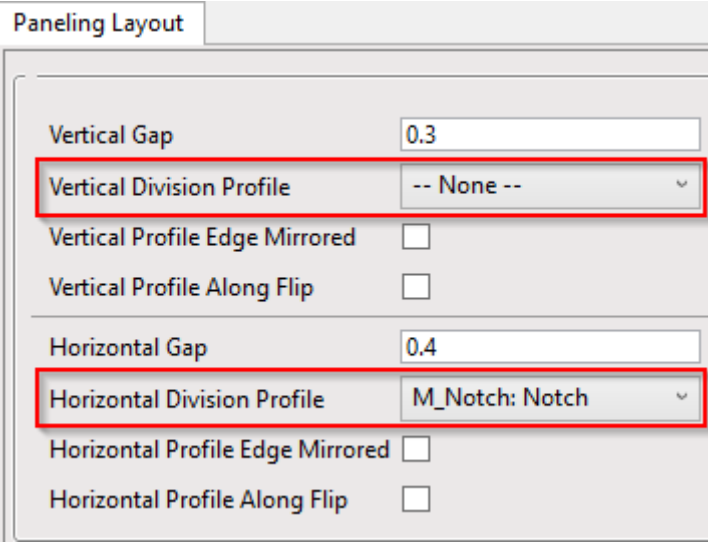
Paneling Layout

Vertical Gap 0.3
Vertical Division Profile -- None --
Vertical Profile Edge Mirrored
Vertical Profile Along Flip

Horizontal Gap 0.4
Horizontal Division Profile M_Notch: Notch
Horizontal Profile Edge Mirrored
Horizontal Profile Along Flip